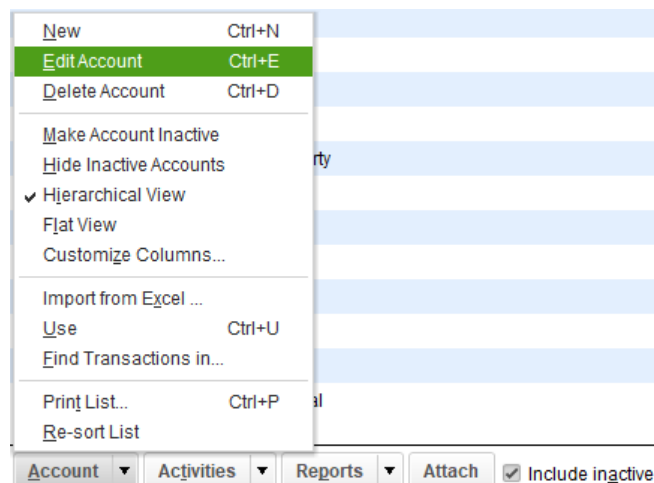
New Ctrl+N
Edit Account Ctrl+E
Delete Account Ctrl+D

Make Account Inactive
Hide Inactive Accounts
✔ Hierarchical View
Flat View
Customize Columns...

Import from Excel ...
Use Ctrl+U
Find Transactions in...

Print List... Ctrl+P
Re-sort List

rty

al

Account ▼ Activities ▼ Reports ▼ Attach ☑ Include inactive